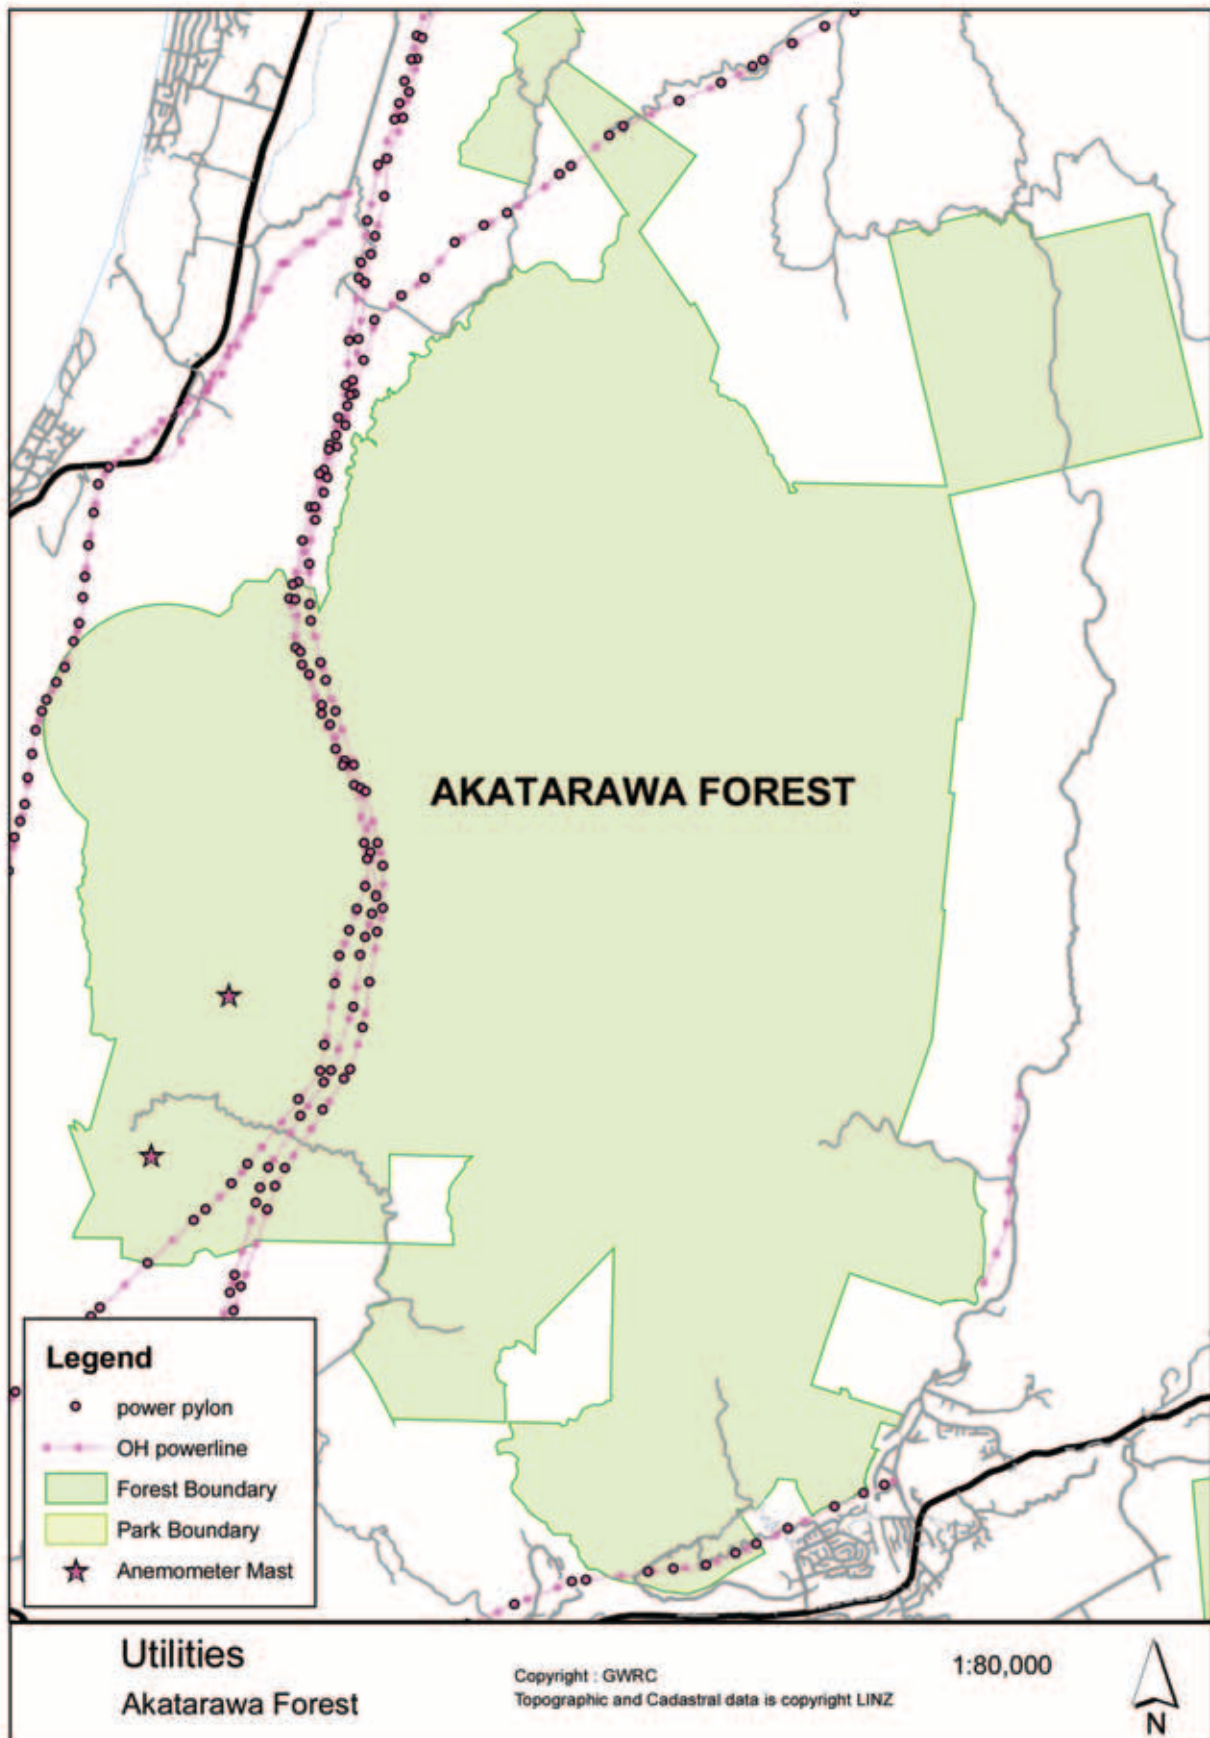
AKATARAWA FOREST

Legend
power pylon
OH powerline
Forest Boundary
Park Boundary
Anemometer Mast

Utilities
Akatarawa Forest

Copyright : GWRC
Topographic and Cadastral data is copyright LINZ

1:80,000

N